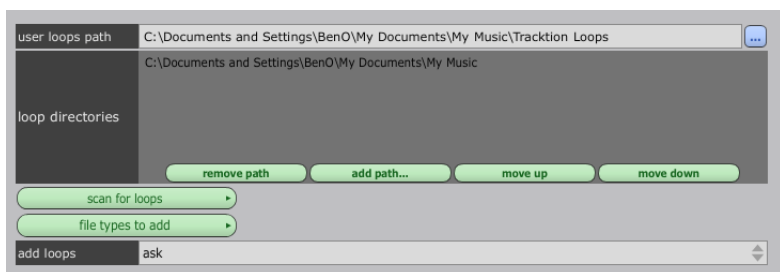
user loops path C:\Documents and Settings\BenO\My Documents\My Music\Tracktion Loops ...

loop directories C:\Documents and Settings\BenO\My Documents\My Music

remove path add path... move up move down

scan for loops

file types to add

add loops ask